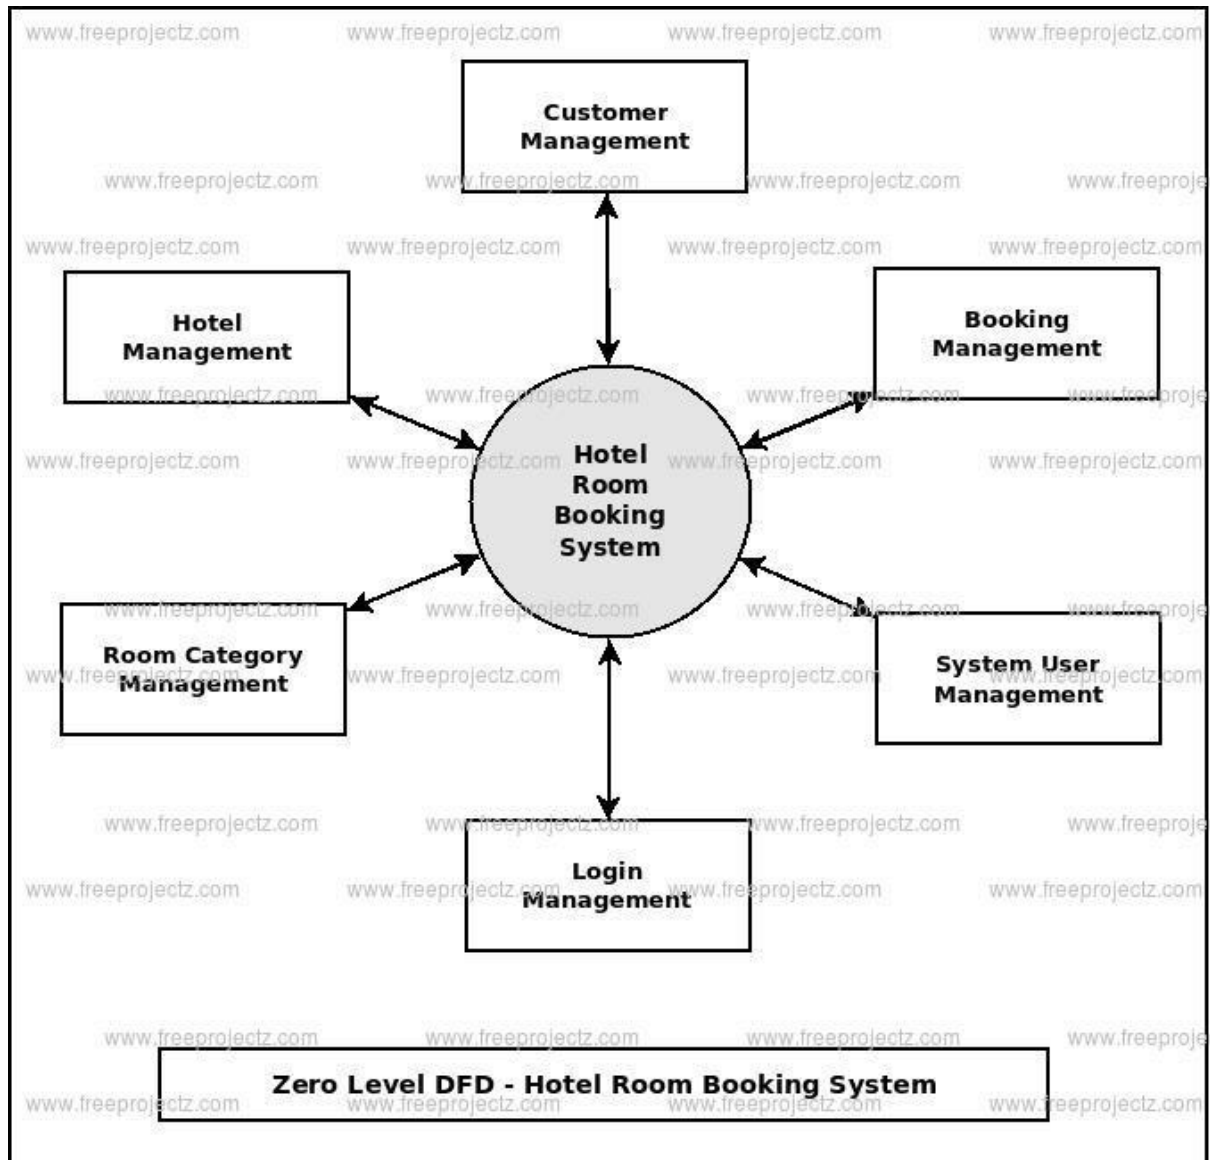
www.freeprojectz.com www.freeprojectz.com www.freeprojectz.com www.freeprojectz.com

Customer Management

www.freeprojectz.com www.freeprojectz.com www.freeprojectz.com www.freeproje

www.freeprojectz.com www.freeprojectz.com www.freeprojectz.com www.freeprojectz.com

Hotel Management

Booking Management

www.freeprojectz.com www.freeprojectz.com www.freeprojectz.com www.freeproje

Hotel Room Booking System

www.freeprojectz.com www.freeprojectz.com www.freeprojectz.com www.freeprojectz.com

www.freeprojectz.com www.freeprojectz.com www.freeprojectz.com www.freeproje

Room Category Management

System User Management

www.freeprojectz.com www.freeprojectz.com www.freeprojectz.com www.freeprojectz.com

www.freeprojectz.com www.freeprojectz.com www.freeprojectz.com www.freeproje

Login Management

www.freeprojectz.com www.freeprojectz.com www.freeprojectz.com www.freeprojectz.com

www.freeprojectz.com www.freeprojectz.com www.freeprojectz.com www.freeproje

Zero Level DFD - Hotel Room Booking System

www.freeprojectz.com www.freeprojectz.com www.freeprojectz.com www.freeprojectz.com